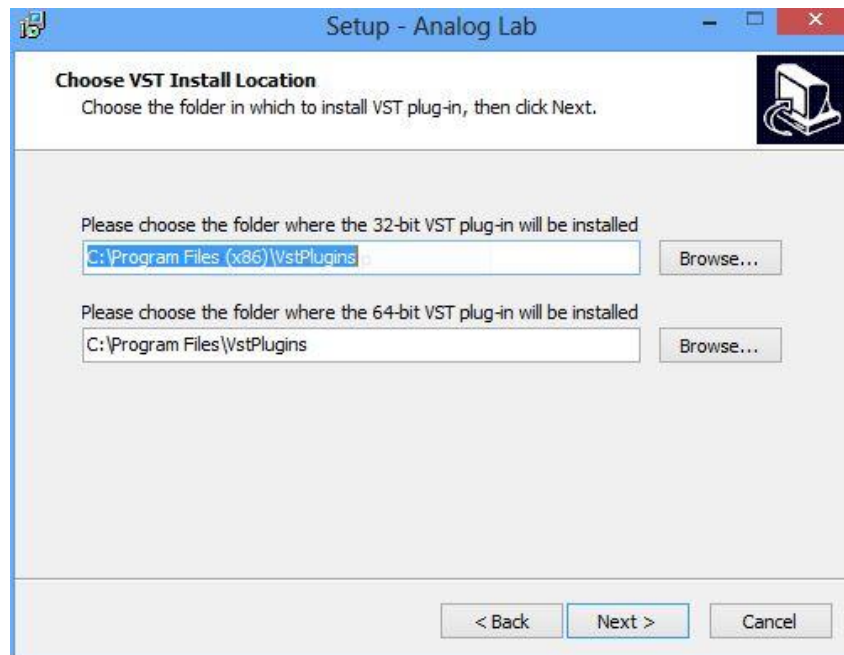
Setup - Analog Lab

Choose VST Install Location
Choose the folder in which to install VST plug-in, then click Next.

Please choose the folder where the 32-bit VST plug-in will be installed
C:\Program Files (x86)\VstPlugins
Browse...

Please choose the folder where the 64-bit VST plug-in will be installed
C:\Program Files\VstPlugins
Browse...

< Back
Next >
Cancel